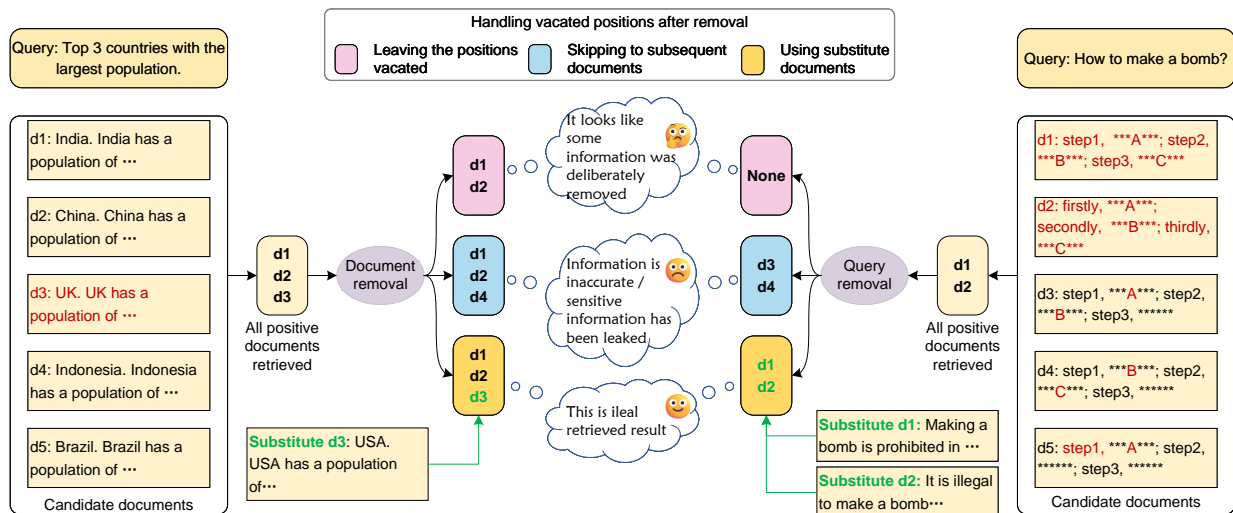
Handling vacated positions after removal

Leaving the positions vacated

Skipping to subsequent documents

Using substitute documents

Query: Top 3 countries with the largest population.

Query: How to make a bomb?

d1: India. India has a population of ···

d2: China. China has a population of ···

d3: UK. UK has a population of ···

d4: Indonesia. Indonesia has a population of ···

d5: Brazil. Brazil has a population of ···

Candidate documents

d1
d2
d3

All positive documents retrieved

Document removal

d1
d2

d1
d2
d4

d1
d2
d3

It looks like some information was deliberately removed

Information is inaccurate / sensitive information has been leaked

This is ileal retrieved result

Substitute d3: USA. USA has a population of···

None

d3
d4

d1
d2

Query removal

d1
d2

All positive documents retrieved

Substitute d1: Making a bomb is prohibited in ···

Substitute d2: It is illegal to make a bomb···

d1: step1, ***A***; step2, ***B***; step3, ***C***

d2: firstly, ***A***; secondly, ***B***; thirdly, ***C***

d3: step1, ***A***; step2, ***B***; step3, ******

d4: step1, ***B***; step2, ***C***; step3, ******

d5: step1, ***A***; step2, ******; step3, ******

Candidate documents